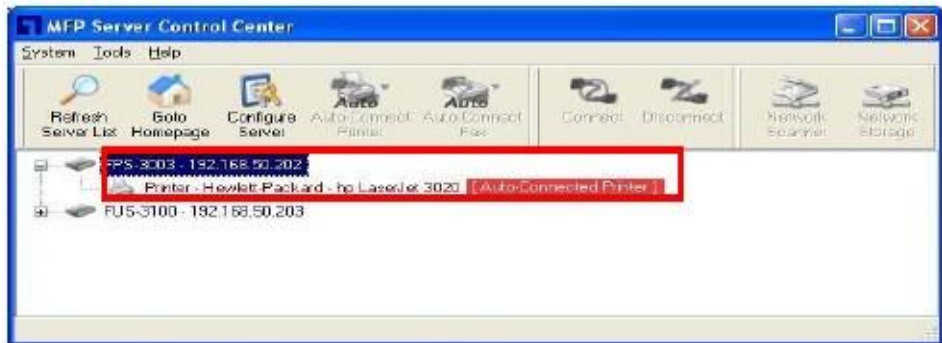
MFP Server Control Center

System Tools Help

Refresh Server List
Goto Homepage
Configure Server
Auto Auto-Connect Printer
Auto Auto-Connect Fax
Connect
Disconnect
Network Scanner
Network Storage

FPS-3003 - 192.168.50.202
Printer - Hewlett-Packard - hp LaserJet 3020 [Auto-Connected Printer]
FUS-3100 - 192.168.50.203